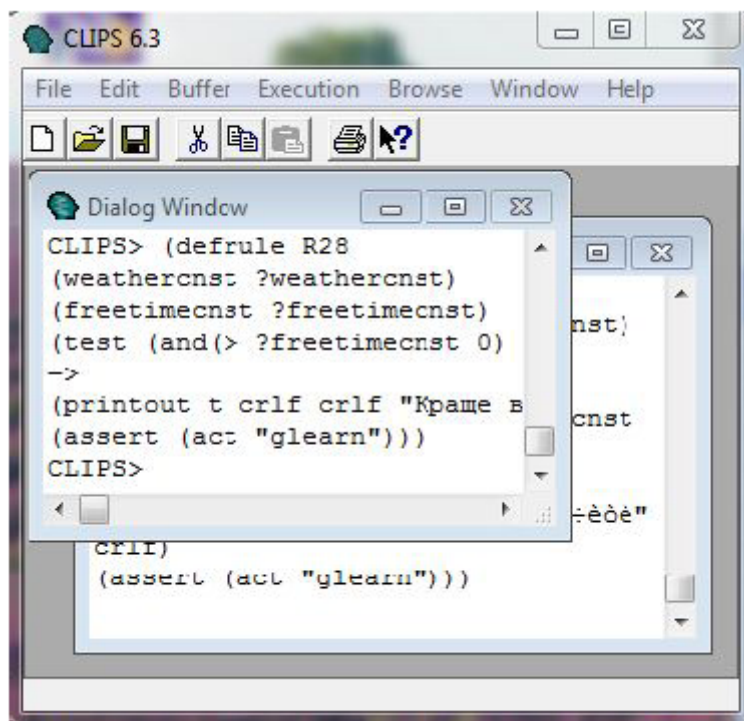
CLIPS 6.3

File Edit Buffer Execution Browse Window Help

Dialog Window

CLIPS> (defrule R28
(weathercnst ?weathercnst)
(freetimecnst ?freetimecnst)
(test (and(> ?freetimecnst 0)
->
(printout t crlf crlf "Краще в
(assert (act "glearn")))
CLIPS>

nst)

cnst

÷èòè"
crlf)
(assert (act "glearn")))